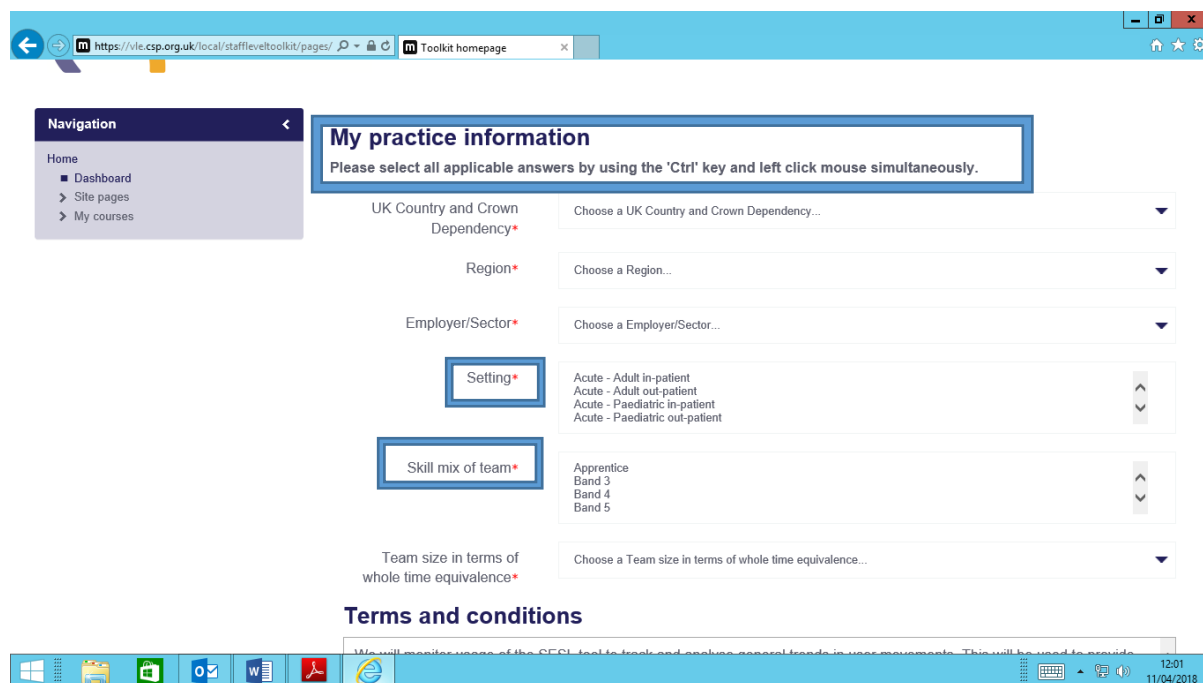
https://vle.csp.org.uk/local/staffleveltoolkit/pages/

Toolkit homepage

Navigation

Home
Dashboard
Site pages
My courses

My practice information

Please select all applicable answers by using the 'Ctrl' key and left click mouse simultaneously.

UK Country and Crown Dependency*

Choose a UK Country and Crown Dependency...

Region*

Choose a Region...

Employer/Sector*

Choose a Employer/Sector...

Setting*

Acute - Adult in-patient
Acute - Adult out-patient
Acute - Paediatric in-patient
Acute - Paediatric out-patient

Skill mix of team*

Apprentice
Band 3
Band 4
Band 5

Team size in terms of whole time equivalence*

Choose a Team size in terms of whole time equivalence...

Terms and conditions

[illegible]

12:01
11/04/2018